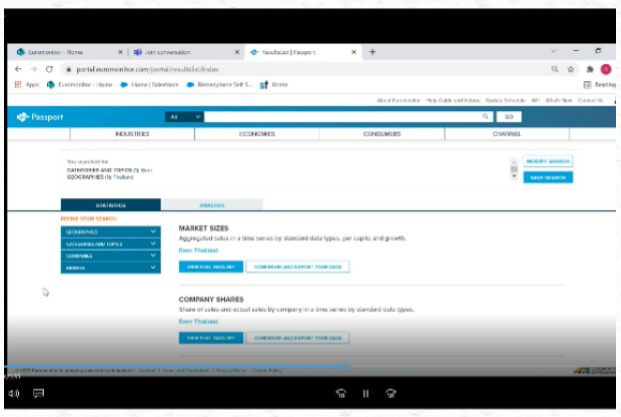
Euromonitor - Home × Join conversation × Results List | Passport × +

portal.euromonitor.com/portal/results/ichlindex

Apps Euromonitor - Home Home | Salesforce Bessolytace Salt S... Home

Reading

About Euromonitor Help Guide and Videos Passport Tutorials API What's New Contact Us

Passport

All

GO

INDUSTRIES ECONOMIES CONSUMERS CHANNEL

You searched for:
CATEGORIES AND TOPICS (1): Beer
GEOGRAPHIES (1): Thailand

MODIFY SEARCH

SAVE SEARCH

STATISTICS

ANALYSIS

REFINE YOUR SEARCH

GEOGRAPHIES

CATEGORIES AND TOPICS

COMPANIES

BRANDS

MARKET SIZES

Aggregated sales in a time series by standard data types, per capita and growth.

Beer Thailand

VIEW FULL INQUIRY

COMPARE AND EXPORT YOUR DATA

COMPANY SHARES

Share of sales and actual sales by company in a time series by standard data types.

Beer Thailand

VIEW FULL INQUIRY

COMPARE AND EXPORT YOUR DATA

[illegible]